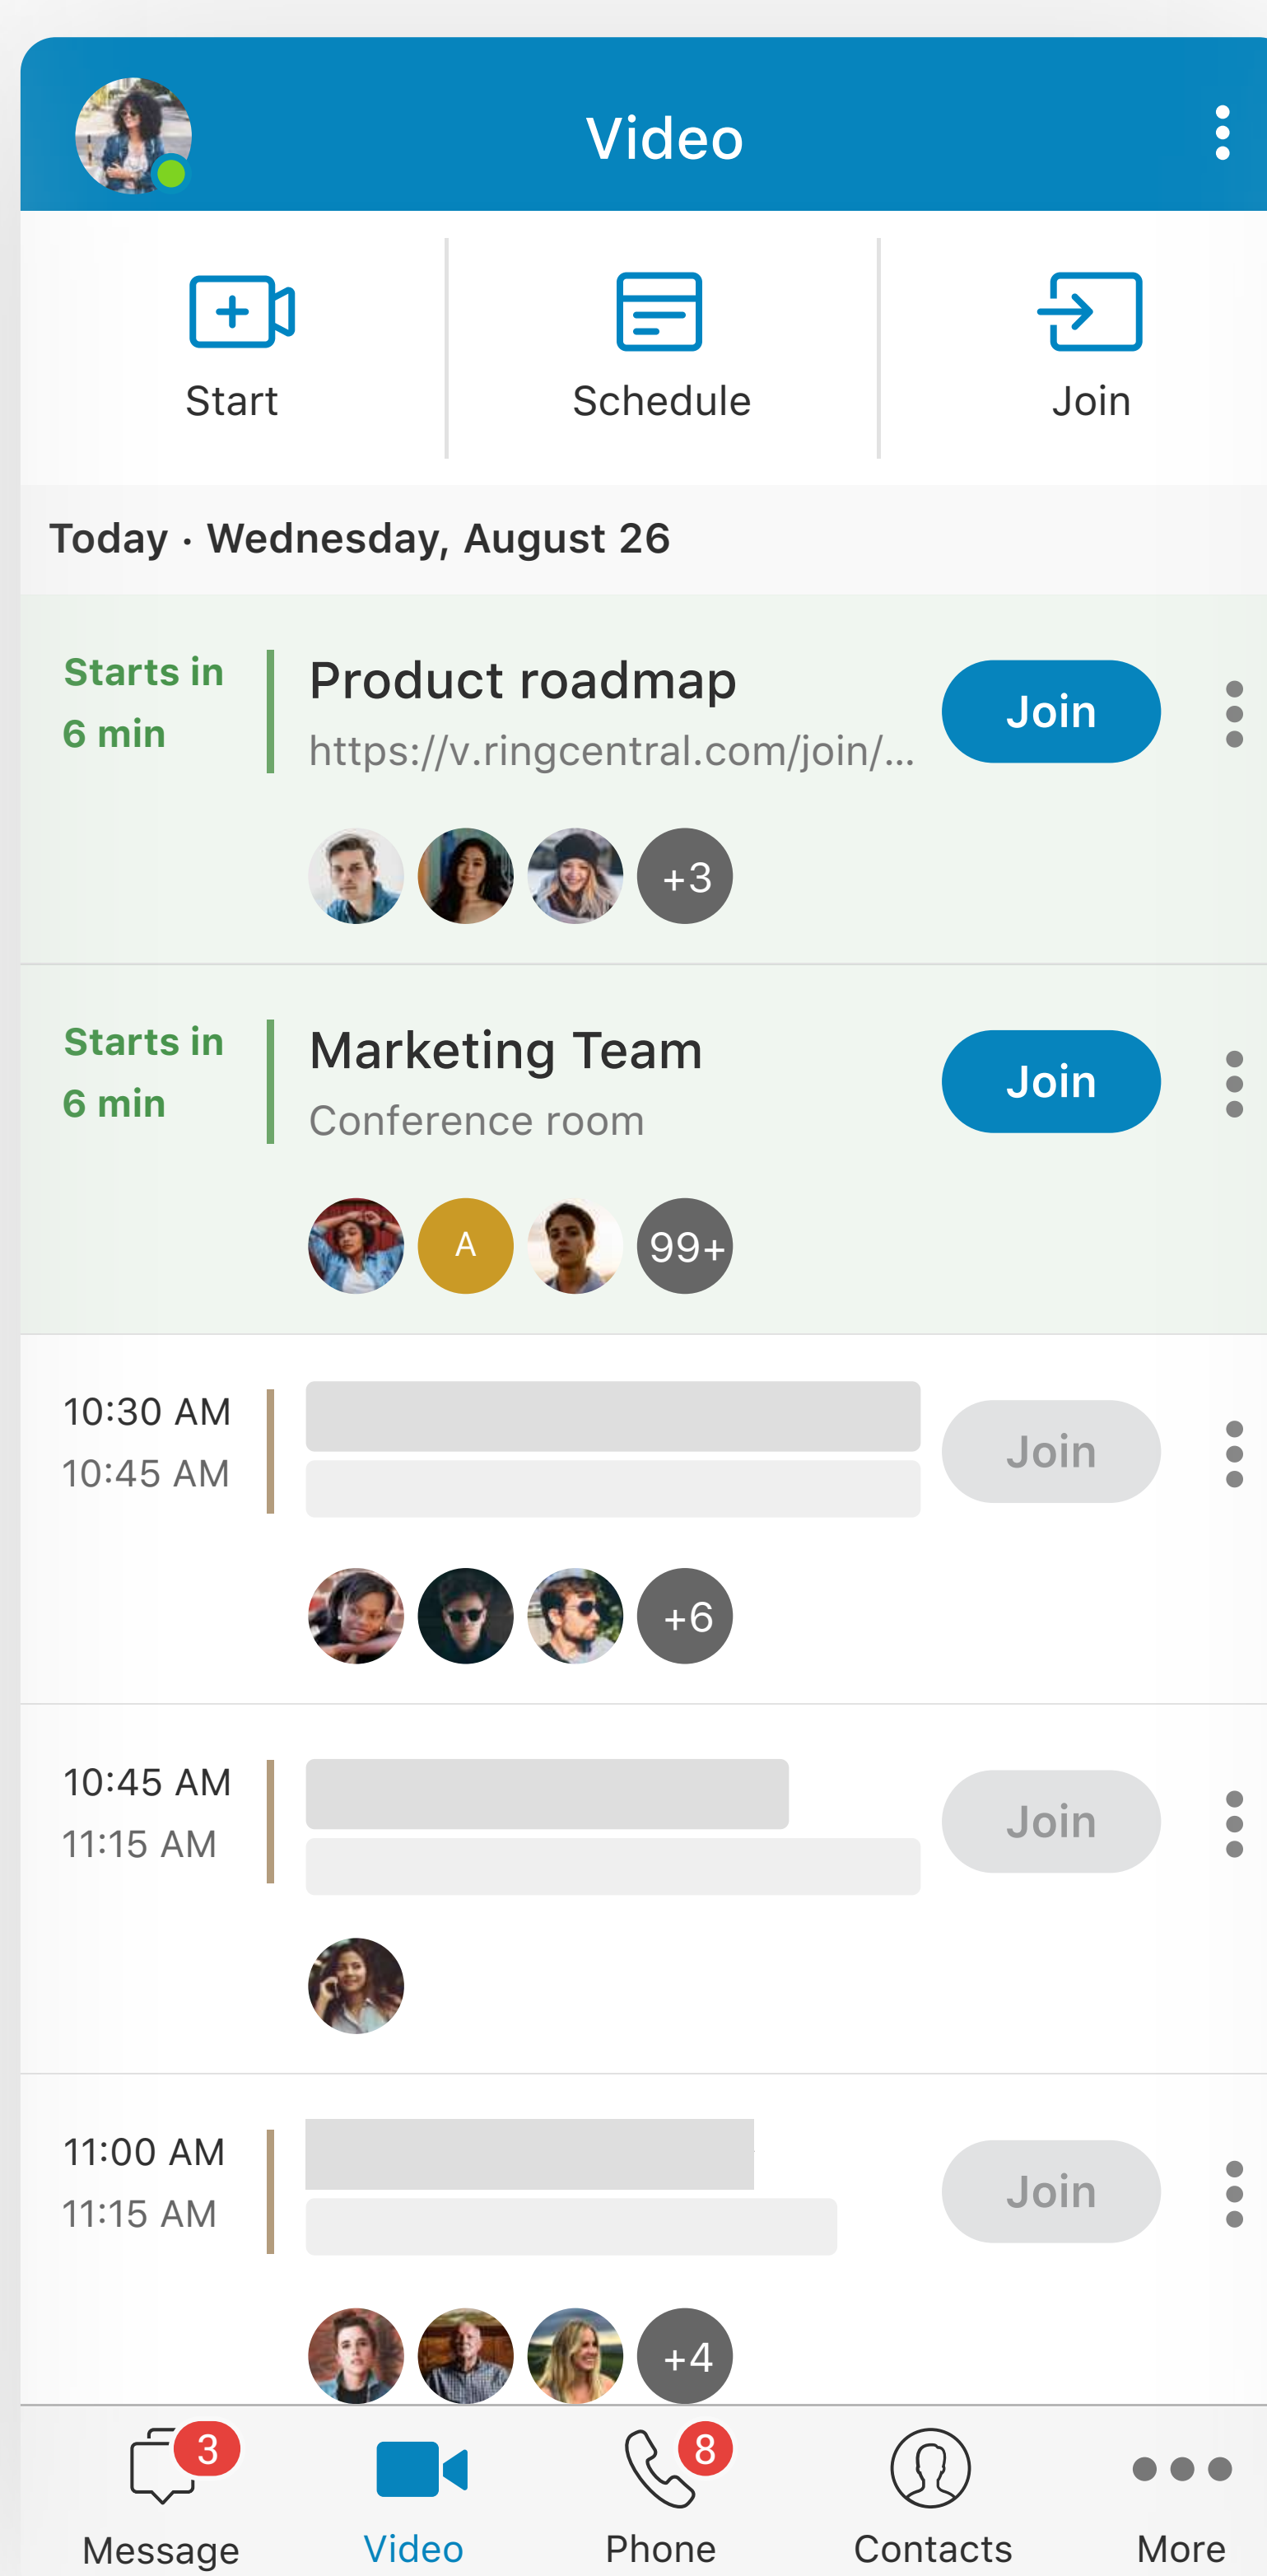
Video

Start

Schedule

Join

Today · Wednesday, August 26

Starts in 6 min

Product roadmap
https://v.ringcentral.com/join/...

Join

+3

Starts in 6 min

Marketing Team
Conference room

Join

A

99+

10:30 AM
10:45 AM

Join

+6

10:45 AM
11:15 AM

Join

11:00 AM
11:15 AM

Join

+4

3
Message

Video

8
Phone

Contacts

More